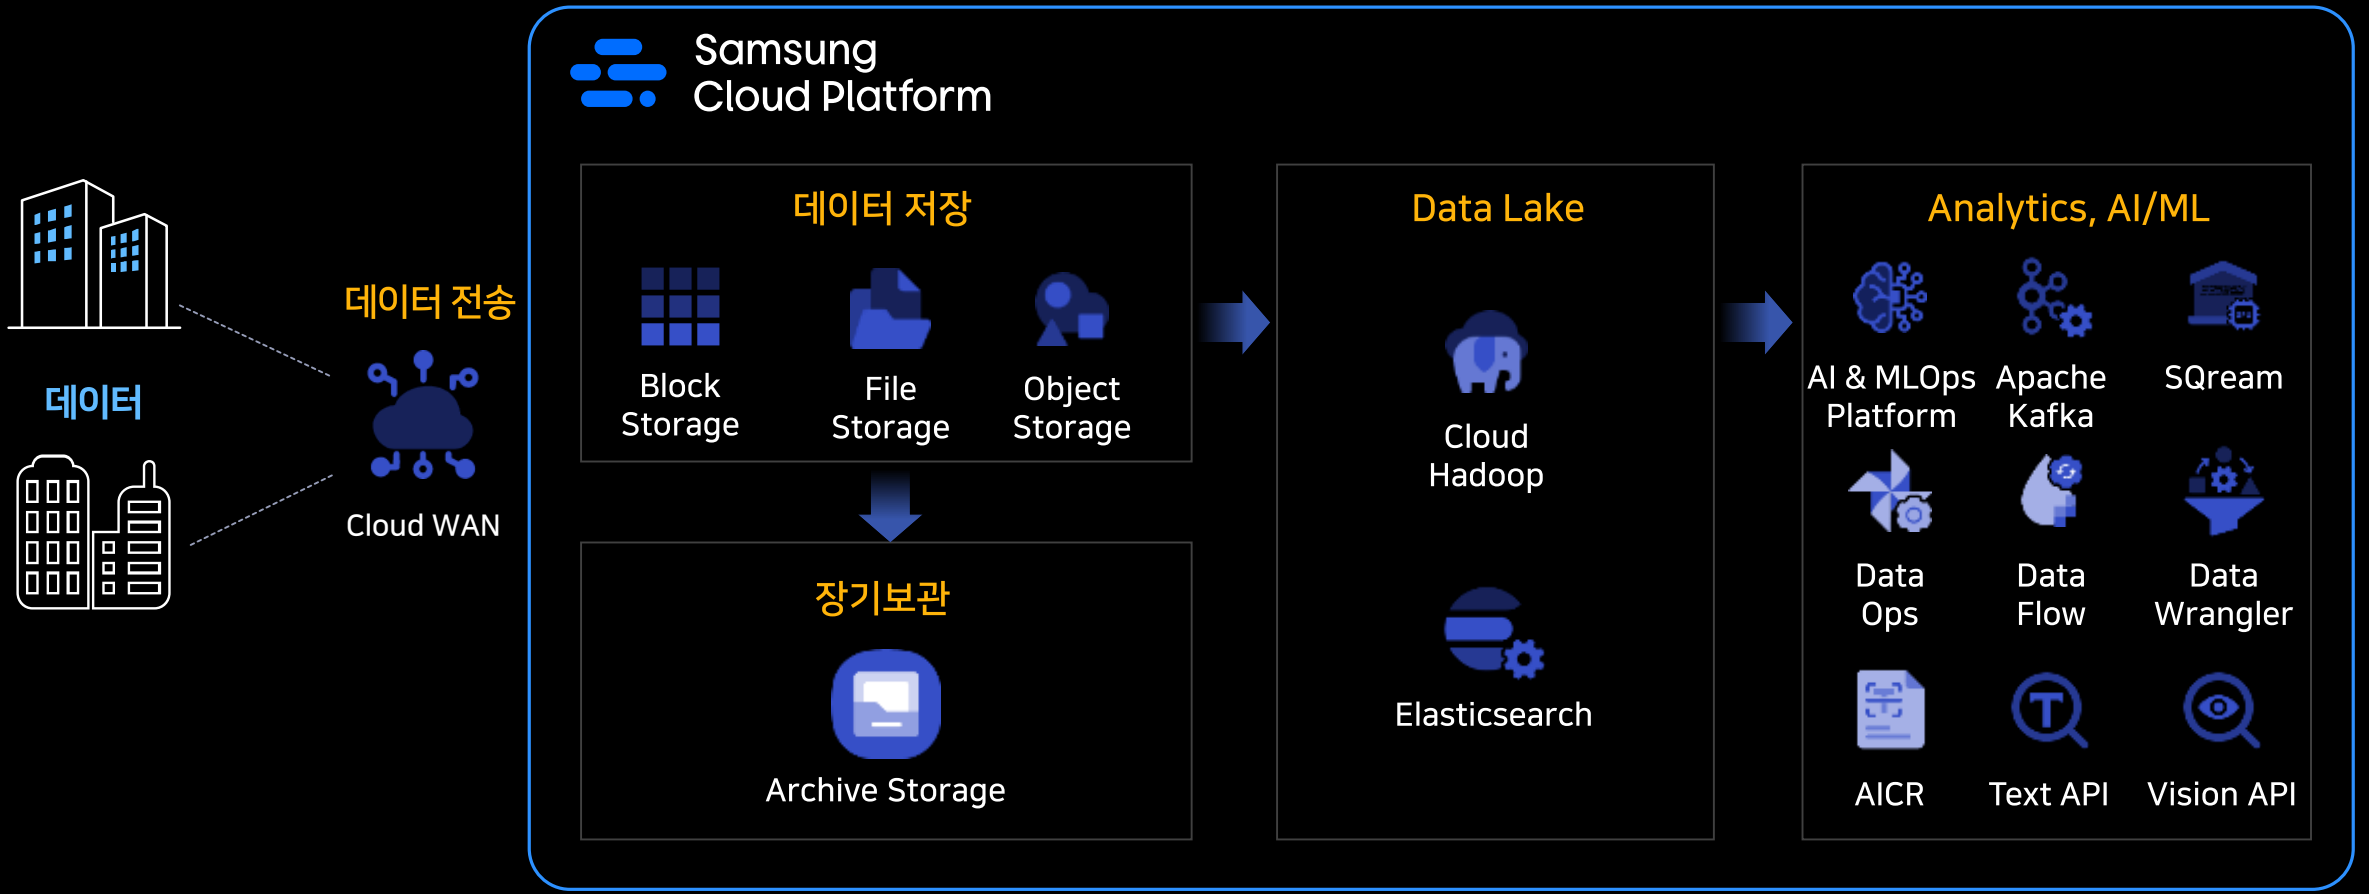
데이터

데이터 전송

Cloud WAN

Samsung
Cloud Platform

데이터 저장

Block Storage

File Storage

Object Storage

장기보관

Archive Storage

Data Lake

Cloud Hadoop

Elasticsearch

Analytics, AI/ML

AI & MLOps Platform

Apache Kafka

SQream

Data Ops

Data Flow

Data Wrangler

AICR

Text API

Vision API